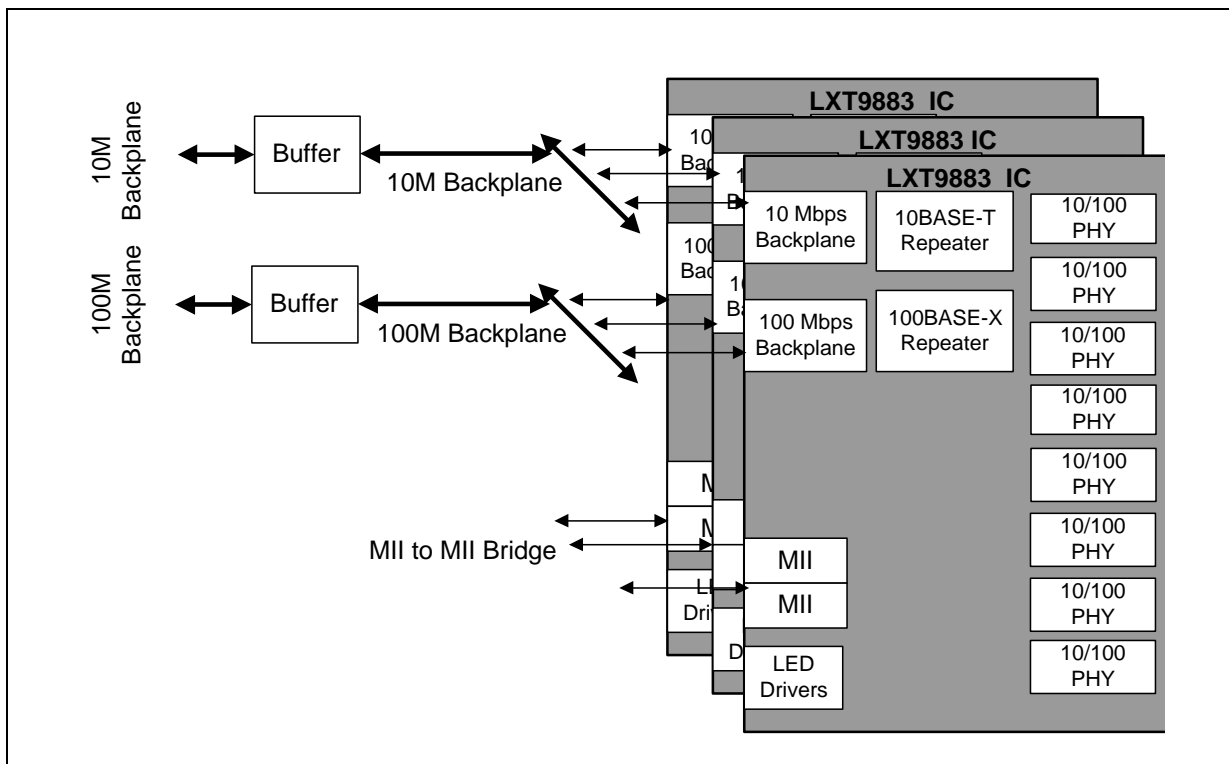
10M Backplane

Buffer

10M Backplane

100M Backplane

Buffer

100M Backplane

LXT9883 IC

10 Bac

100 Bac

M

M

LE Dri

LXT9883 IC

10 Ba

10 Ba

D

LXT9883 IC

10 Mbps Backplane

10BASE-T Repeater

10/100 PHY

10/100 PHY

100 Mbps Backplane

100BASE-X Repeater

10/100 PHY

10/100 PHY

10/100 PHY

MII to MII Bridge

MII

10/100 PHY

MII

10/100 PHY

LED Drivers

10/100 PHY